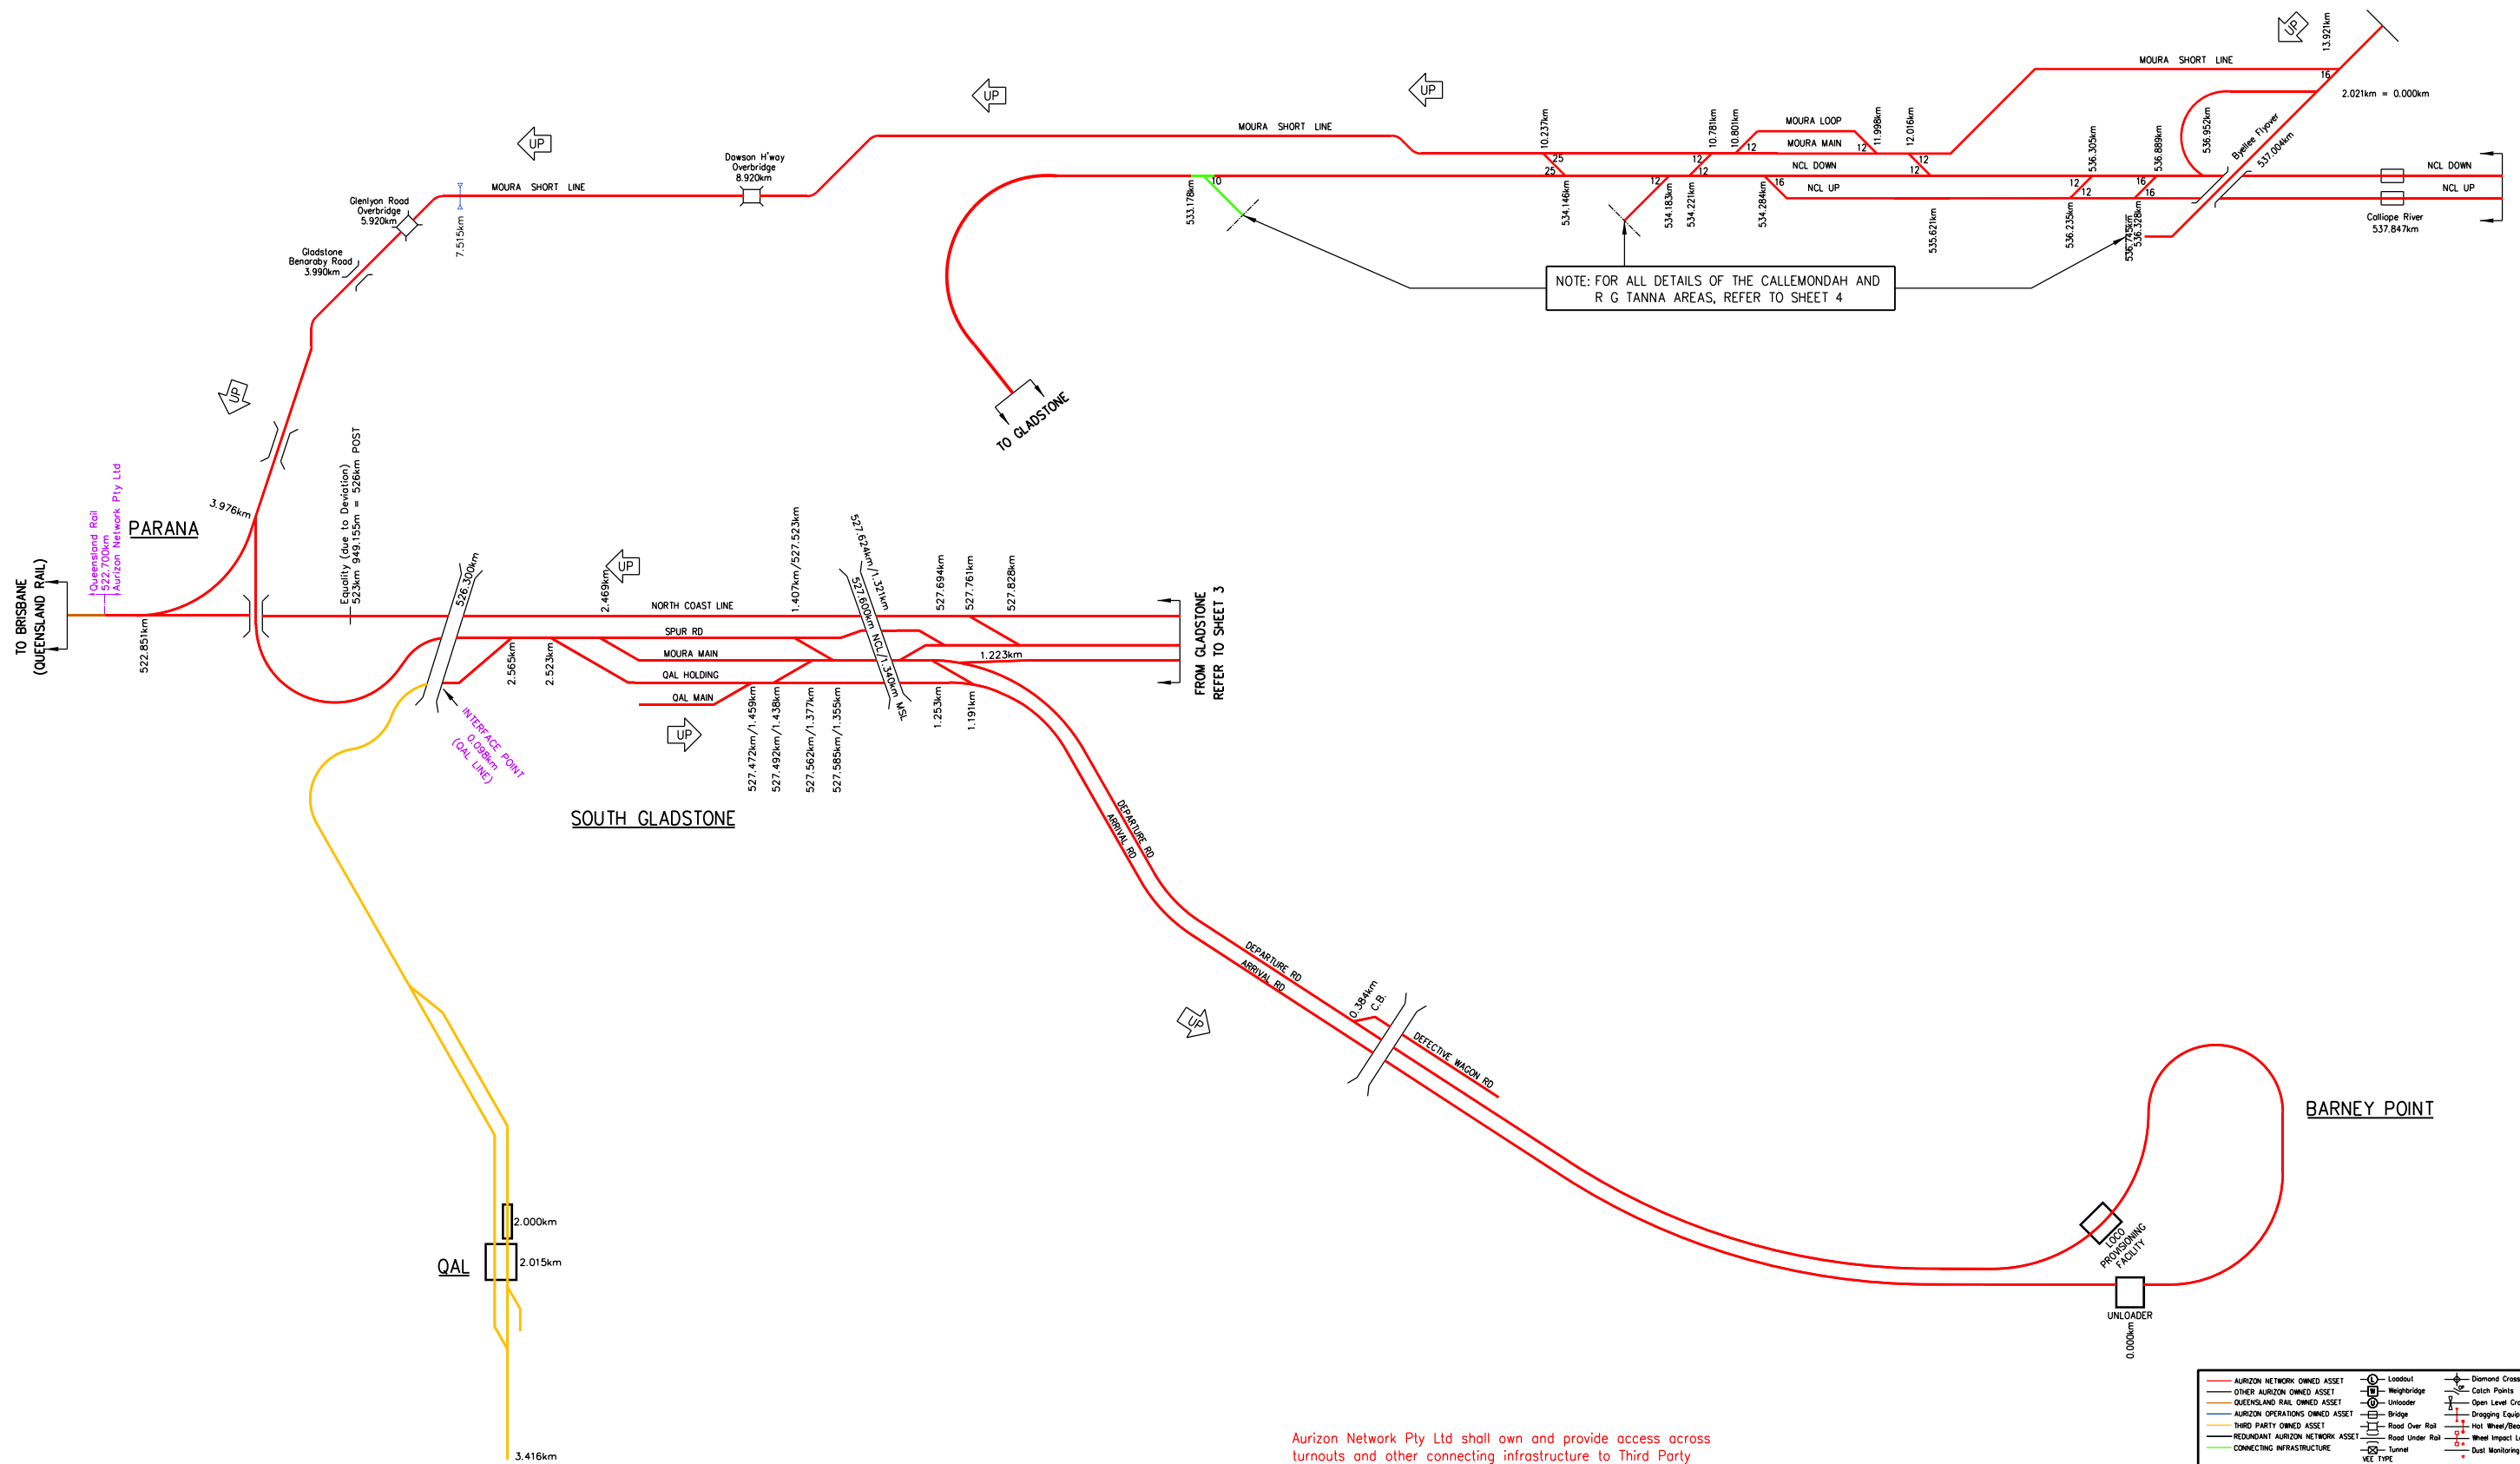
UP
13.921km
MOURA SHORT LINE
16
2.021km = 0.000km
UP
UP
MOURA SHORT LINE
10.237km
10.781km
10.801km
MOURA LOOP
11.998km
12.016km
MOURA MAIN
12
12
12
25
25
NCL DOWN
12
12
12
536.305km
536.889km
536.952km
Byellee Flyover
537.004km
NCL DOWN
NCL UP
UP
MOURA SHORT LINE
Dowson H'way Overbridge
8.920km
Glenlyon Road Overbridge
5.920km
7.515km
Gladstone Benaraby Road
3.990km
533.178km
10
534.146km
12
534.183km
534.221km
534.284km
16
NCL UP
535.621km
536.235km
12
16
16
536.328km
Calliope River
537.847km
NOTE: FOR ALL DETAILS OF THE CALLEMONDAH AND R G TANNA AREAS, REFER TO SHEET 4
TO GLADSTONE
UP
3.976km
Equality (due to Deviation) 523km 949.155m = 526km POST
Queensland Rail 522.700km Aurizon Network Pty Ltd
PARANA
TO BRISBANE (QUEENSLAND RAIL)
522.851km
526.300km
UP
2.469km
NORTH COAST LINE
1.407km/527.523km
527.624km/1.321km
527.600km NCL/1.340km MSL
527.694km
527.761km
527.828km
SPUR RD
MOURA MAIN
QAL HOLDING
QAL MAIN
1.223km
FROM GLADSTONE REFER TO SHEET 3
2.565km
2.523km
527.472km/1.459km
527.492km/1.438km
527.562km/1.377km
527.585km/1.355km
1.253km
1.191km
UP
INTERFACE POINT 0.098km (QAL LINE)
SOUTH GLADSTONE
DEPARTURE RD
ARRIVAL RD
DEPARTURE RD
ARRIVAL RD
0.384km C.B.
DEFECTIVE WAGON RD
UP
BARNEY POINT
LOCO PROVISIONING FACILITY
UNLOADER
0.000km
2.000km
2.015km
QAL
3.416km
Aurizon Network Pty Ltd shall own and provide access across turnouts and other connecting infrastructure to Third Party
AURIZON NETWORK OWNED ASSET
OTHER AURIZON OWNED ASSET
QUEENSLAND RAIL OWNED ASSET
AURIZON OPERATIONS OWNED ASSET
THIRD PARTY OWNED ASSET
REDUNDANT AURIZON NETWORK ASSET
CONNECTING INFRASTRUCTURE
Loadout
Weighbridge
Unloader
Bridge
Road Over Rail
Road Under Rail
Tunnel
VEE TYPE
Diamond Cross
Catch Points
Open Level Cr
Dragging Equip
Hot Wheel/Bea
Wheel Impact
Dust Monitoring